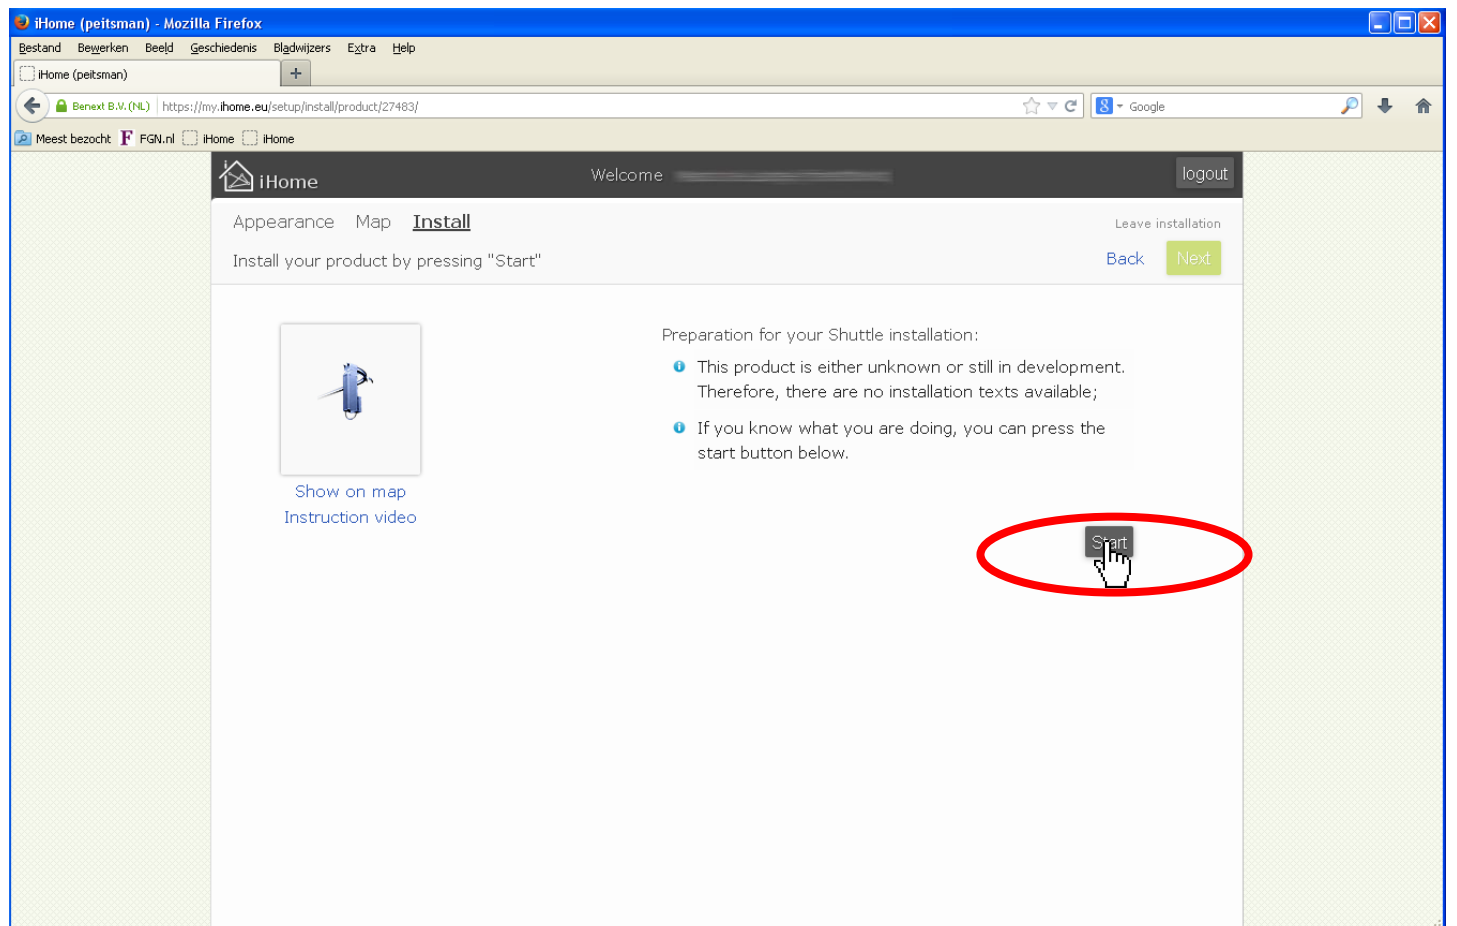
iHome (peitsman) - Mozilla Firefox

Bestand Bewerken Beeld Geschiedenis Bladwijzers Extra Help

iHome (peitsman) +

Benext B.V. (NL) https://my.ihome.eu/setup/install/product/27483/

Google

Meest bezocht FGN.nl iHome iHome

iHome Welcome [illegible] logout

Appearance Map Install

Leave installation

Install your product by pressing "Start"

Back Next

Show on map
Instruction video

Preparation for your Shuttle installation:

This product is either unknown or still in development. Therefore, there are no installation texts available;

If you know what you are doing, you can press the start button below.

Start